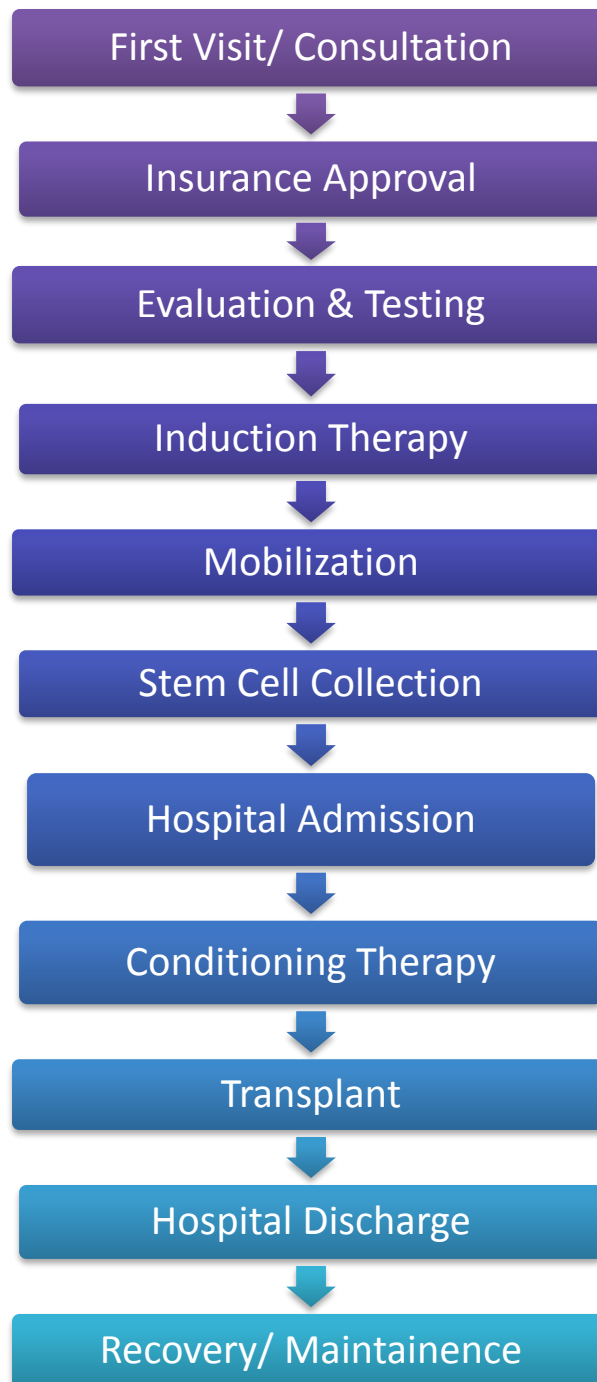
First Visit/ Consultation

Insurance Approval

Evaluation & Testing

Induction Therapy

Mobilization

Stem Cell Collection

Hospital Admission

Conditioning Therapy

Transplant

Hospital Discharge

Recovery/ Maintainence